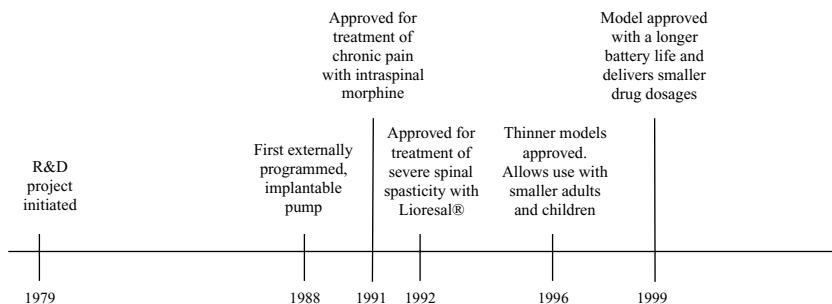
R&D project initiated

First externally programmed, implantable pump

Approved for treatment of chronic pain with intraspinal morphine

Approved for treatment of severe spinal spasticity with Lioresal®

Thinner models approved. Allows use with smaller adults and children

Model approved with a longer battery life and delivers smaller drug dosages

1979

1988

1991

1992

1996

1999